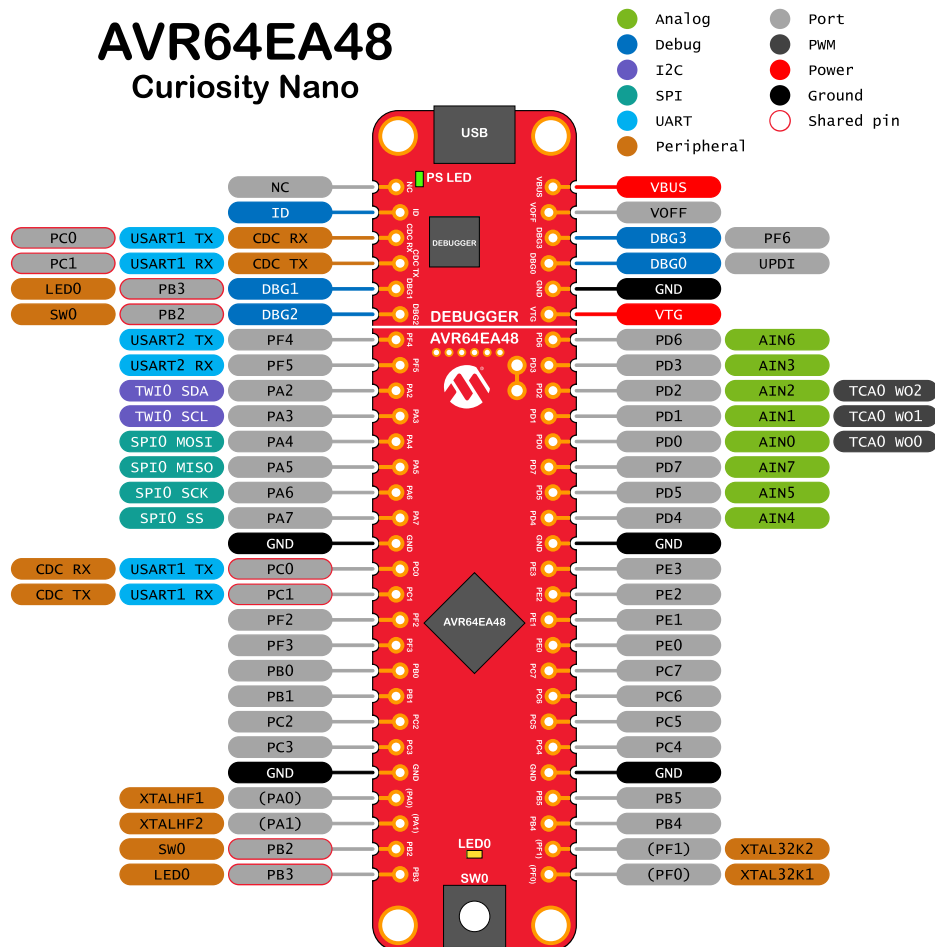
AVR64EA48
Curiosity Nano

Analog
Debug
I2C
SPI
UART
Peripheral
Port
PWM
Power
Ground
Shared pin

USB
PS LED
DEBUGGER
DEBUGGER
AVR64EA48
AVR64EA48
LED0
SW0

| | | | | | | |
|---|---|---|---|---|---|---|
| | | NC | NC | VBUS | VBUS | |
| | | ID | ID | VOFF | VOFF | |
| PC0 | USART1 TX | CDC RX | CDC RX | DBG3 | DBG3 | PF6 |
| PC1 | USART1 RX | CDC TX | CDC TX | DBG0 | DBG0 | UPDI |
| LED0 | PB3 | DBG1 | DBG1 | GND | GND | |
| SW0 | PB2 | DBG2 | DBG2 | VTG | VTG | |
| | USART2 TX | PF4 | PF4 | PD6 | PD6 | AIN6 |
| | USART2 RX | PF5 | PF5 | PD3 | PD3 | AIN3 |
| | TWI0 SDA | PA2 | PA2 | PD2 | PD2 | AIN2 | TCA0 WO2 |
| | TWI0 SCL | PA3 | PA3 | PD1 | PD1 | AIN1 | TCA0 WO1 |
| | SPI0 MOSI | PA4 | PA4 | PD0 | PD0 | AIN0 | TCA0 WO0 |
| | SPI0 MISO | PA5 | PA5 | PD7 | PD7 | AIN7 |
| | SPI0 SCK | PA6 | PA6 | PD5 | PD5 | AIN5 |
| | SPI0 SS | PA7 | PA7 | PD4 | PD4 | AIN4 |
| | | GND | GND | GND | GND | |
| CDC RX | USART1 TX | PC0 | PC0 | PE3 | PE3 | |
| CDC TX | USART1 RX | PC1 | PC1 | PE2 | PE2 | |
| | | PF2 | PF2 | PE1 | PE1 | |
| | | PF3 | PF3 | PE0 | PE0 | |
| | | PB0 | PB0 | PC7 | PC7 | |
| | | PB1 | PB1 | PC6 | PC6 | |
| | | PC2 | PC2 | PC5 | PC5 | |
| | | PC3 | PC3 | PC4 | PC4 | |
| | | GND | GND | GND | GND | |
| | XTALHF1 | (PA0) | (PA0) | PB5 | PB5 | |
| | XTALHF2 | (PA1) | (PA1) | PB4 | PB4 | |
| | SW0 | PB2 | PB2 | (PF1) | (PF1) | XTAL32K2 |
| | LED0 | PB3 | PB3 | (PF0) | (PF0) | XTAL32K1 |